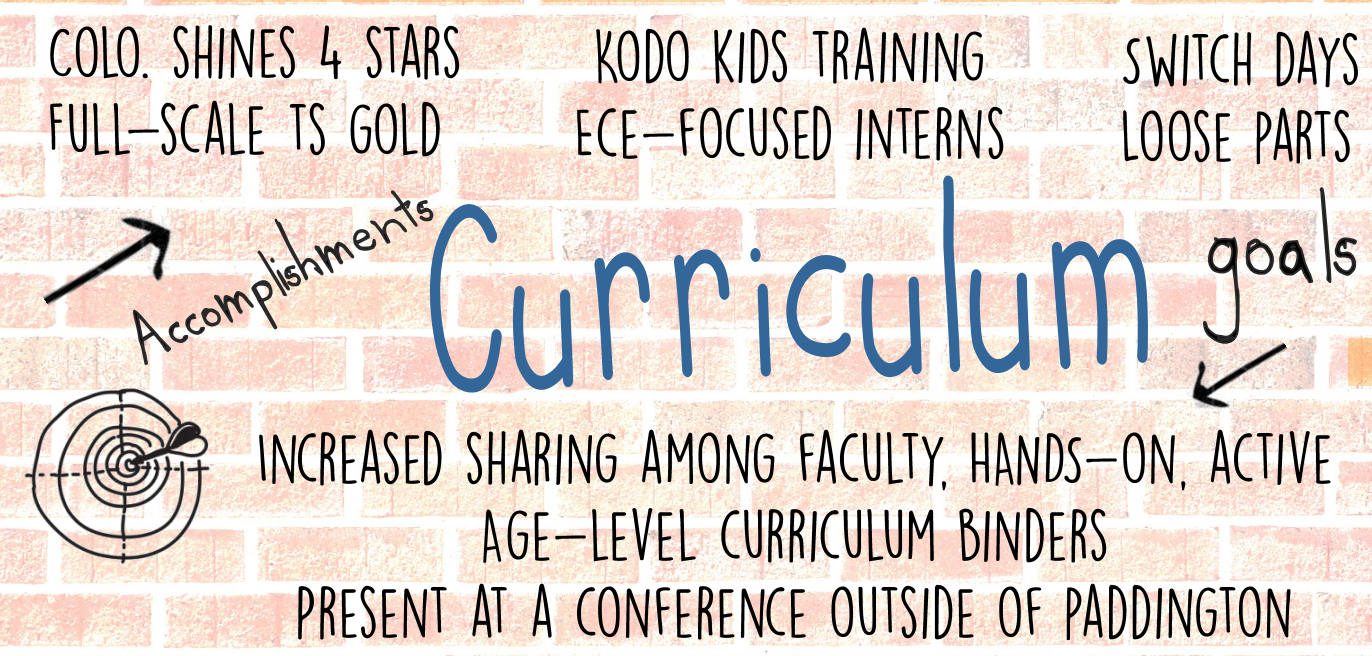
COLO. SHINES 4 STARS
FULL-SCALE TS GOLD

KODO KIDS TRAINING
ECE-FOCUSED INTERNS

SWITCH DAYS
LOOSE PARTS

Accomplishments

Curriculum

goals

INCREASED SHARING AMONG FACULTY, HANDS-ON, ACTIVE
AGE-LEVEL CURRICULUM BINDERS
PRESENT AT A CONFERENCE OUTSIDE OF PADDINGTON